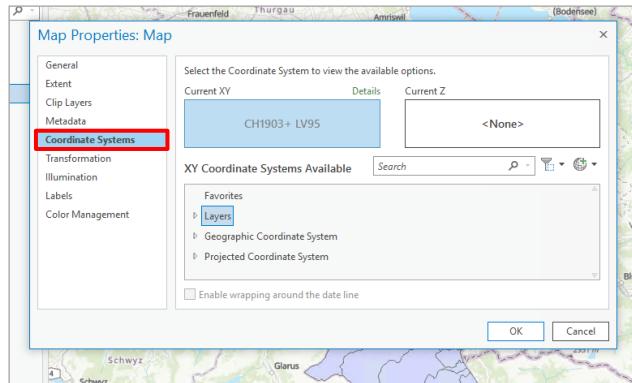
Frauenfeld Thurgau Amriswil (Bodensee)

Map Properties: Map

×

General
Extent
Clip Layers
Metadata
Coordinate Systems
Transformation
Illumination
Labels
Color Management

Select the Coordinate System to view the available options.

Current XY Details Current Z

CH1903+ LV95

<None>

XY Coordinate Systems Available

Search

Favorites
Layers
Geographic Coordinate System
Projected Coordinate System

Enable wrapping around the date line

OK Cancel

Schwyz
Glarus
Schwyz
Bl